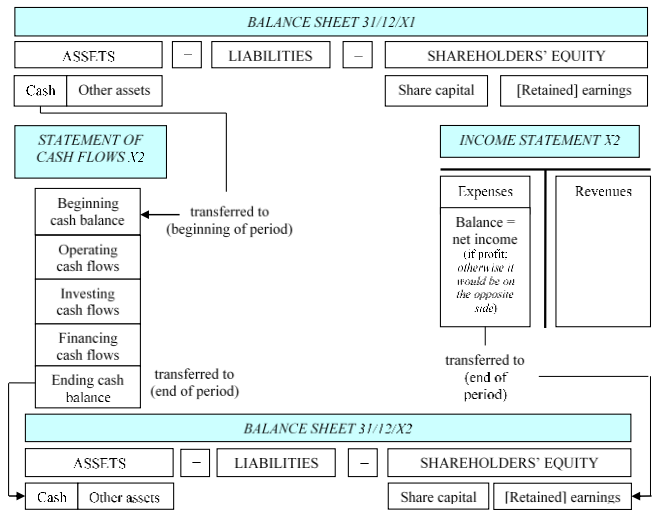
BALANCE SHEET 31/12/X1

ASSETS – LIABILITIES – SHAREHOLDERS' EQUITY

Cash | Other assets

Share capital | [Retained] earnings

STATEMENT OF CASH FLOWS X2

Beginning cash balance

transferred to (beginning of period)

Operating cash flows

Investing cash flows

Financing cash flows

Ending cash balance

transferred to (end of period)

INCOME STATEMENT X2

Expenses

Balance = net income (if profit; otherwise it would be on the opposite side)

Revenues

transferred to (end of period)

BALANCE SHEET 31/12/X2

ASSETS – LIABILITIES – SHAREHOLDERS' EQUITY

Cash | Other assets

Share capital | [Retained] earnings